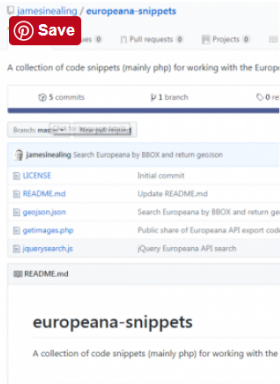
Save

jamesinealing / europeana-snippets

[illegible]es 0 | Pull requests 0 | Projects 0

A collection of code snippets (mainly php) for working with the Europe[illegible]

5 commits | 1 branch | 0 re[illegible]

Branch: mas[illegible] | New pull request

jamesinealing Search Europeana by BBOX and return geojson

LICENSE | Initial commit

README.md | Update README.md

geojson.json | Search Europeana by BBOX and return ge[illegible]

getimages.php | Public share of Europeana API export cod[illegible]

jquerysearch.js | jQuery Europeana API search

README.md

europeana-snippets

A collection of code snippets (mainly php) for working with the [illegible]